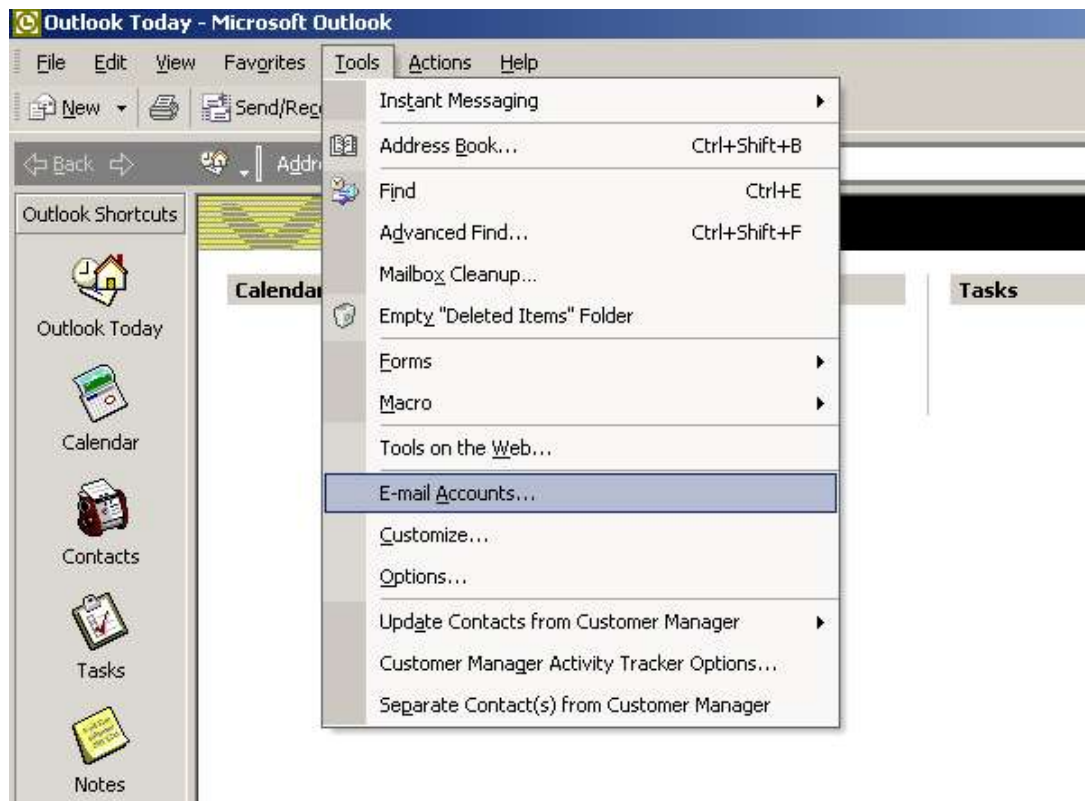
Outlook Today - Microsoft Outlook

File Edit View Favorites Tools Actions Help

New Send/Rec

Back Addr

Outlook Shortcuts

Outlook Today

Calendar

Contacts

Tasks

Notes

Calendar

Tasks

Instant Messaging
Address Book... Ctrl+Shift+B
Find Ctrl+E
Advanced Find... Ctrl+Shift+F
Mailbox Cleanup...
Empty "Deleted Items" Folder
Forms
Macro
Tools on the Web...
E-mail Accounts...
Customize...
Options...
Update Contacts from Customer Manager
Customer Manager Activity Tracker Options...
Separate Contact(s) from Customer Manager